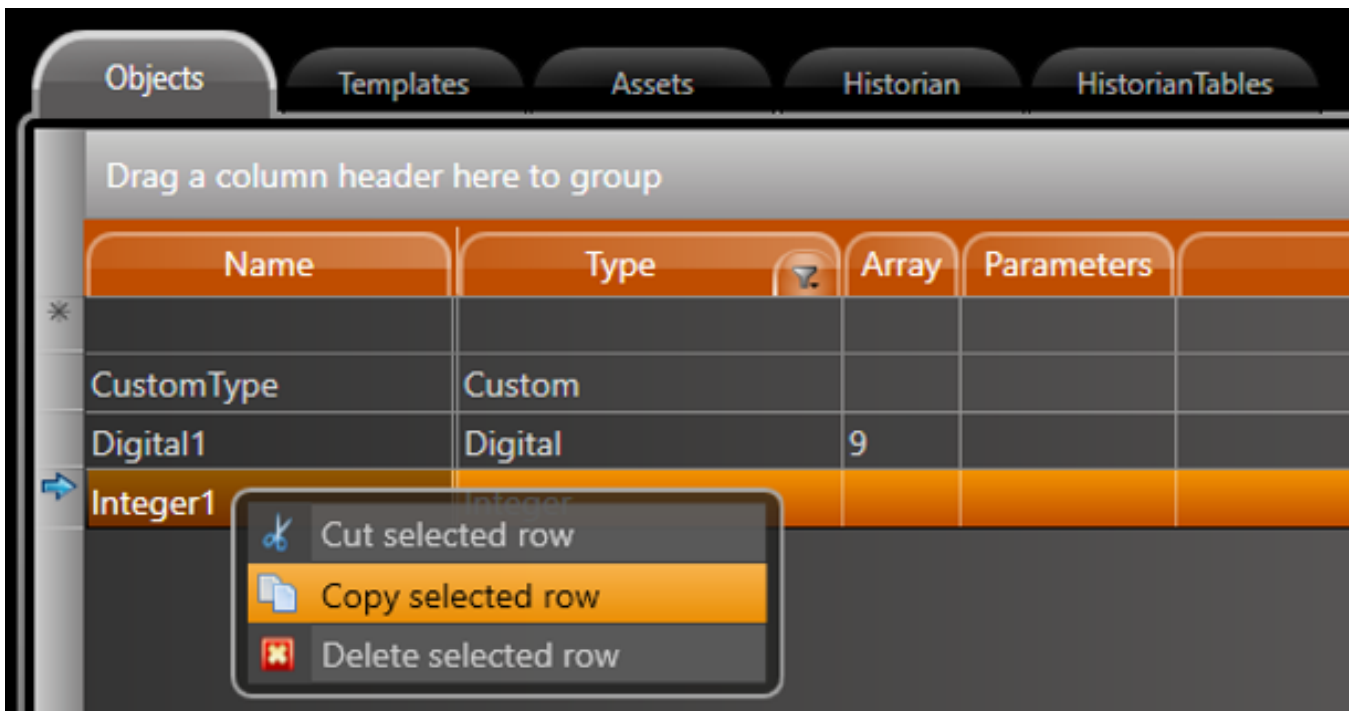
Objects Templates Assets Historian HistorianTables

Drag a column header here to group

| Name | Type | Array | Parameters | |
|---|---|---|---|---|
| | | | | |
| CustomType | Custom | | | |
| Digital1 | Digital | 9 | | |
| Integer1 | Integer | | | |

Cut selected row
Copy selected row
Delete selected row